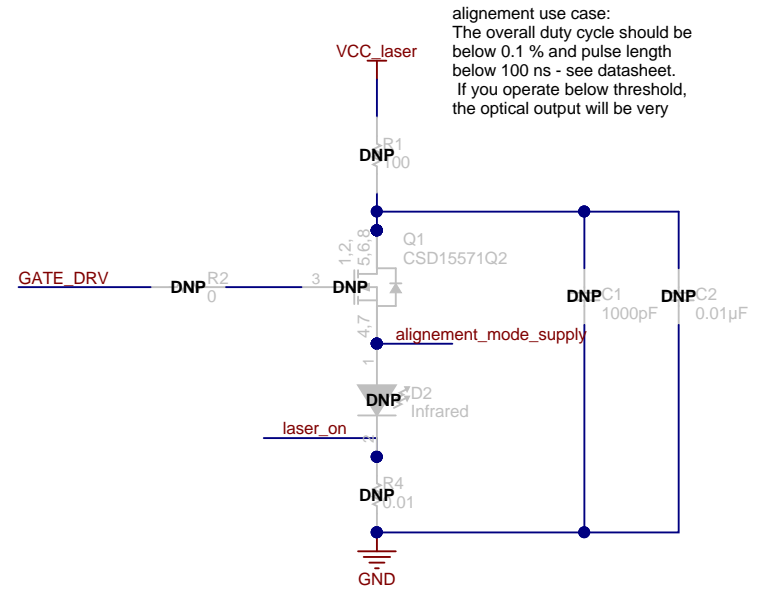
alignement use case:
The overall duty cycle should be below 0.1 % and pulse length below 100 ns - see datasheet.
If you operate below threshold, the optical output will be very

VCC_laser

R1
DNP
100

Q1
CSD15571Q2
1,2,
5,6,8

GATE_DRV
R2
DNP
0
3
DNP
4,7

DNP C1
1000pF

DNP C2
0.01µF

alignement_mode_supply

1
D2
DNP
Infrared

laser_on
2

R4
DNP
0.01

GND